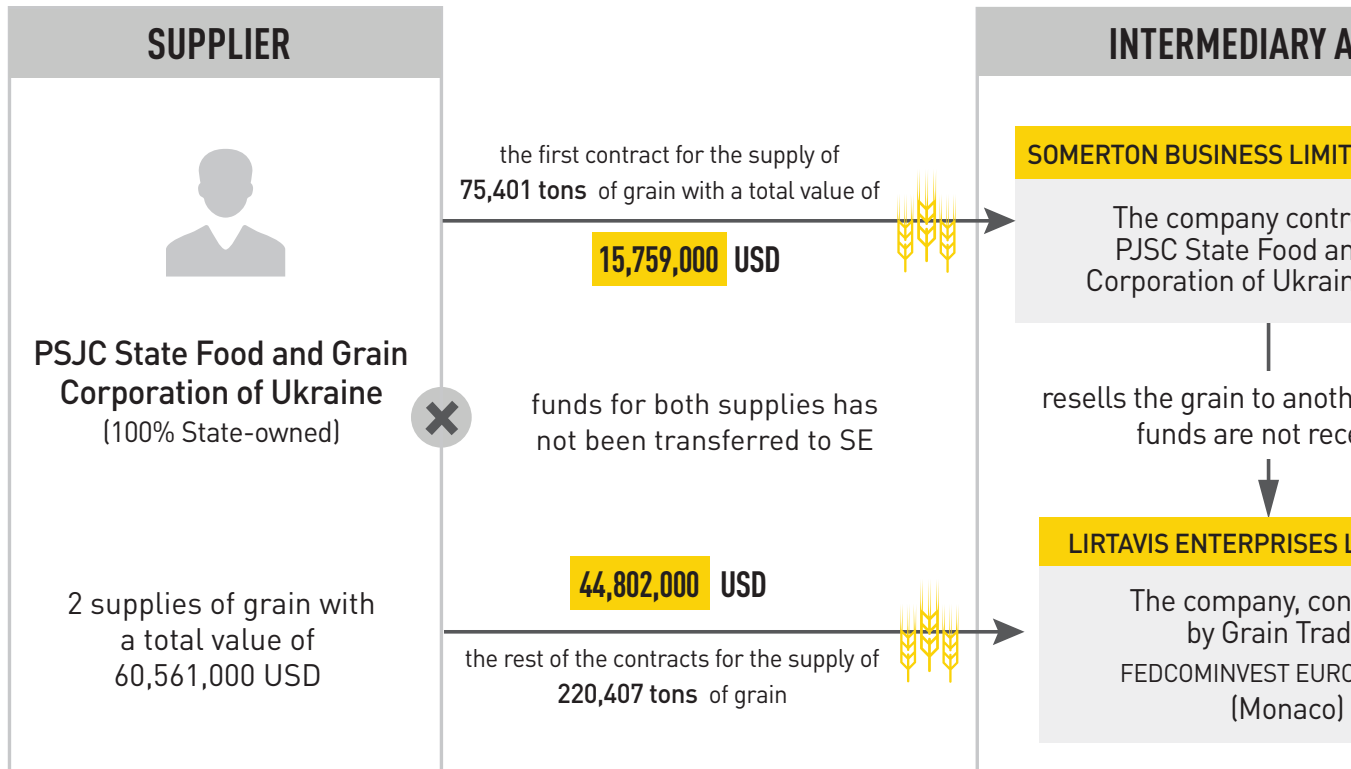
SUPPLIER

INTERMEDIARY A

the first contract for the supply of 75,401 tons of grain with a total value of

15,759,000 USD

SOMERTON BUSINESS LIMIT

The company contr PJSC State Food an Corporation of Ukrain

PSJC State Food and Grain Corporation of Ukraine
(100% State-owned)

funds for both supplies has not been transferred to SE

resells the grain to anoth funds are not rec

LIRTAVIS ENTERPRISES L

44,802,000 USD

2 supplies of grain with a total value of 60,561,000 USD

the rest of the contracts for the supply of 220,407 tons of grain

The company, con by Grain Trad
FEDCOMINVEST EURO
(Monaco)